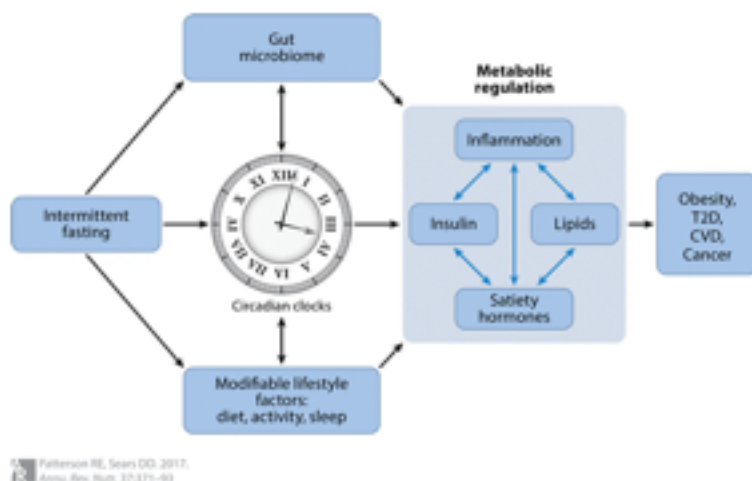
Gut microbiome

Metabolic regulation

Inflammation

Intermittent fasting

XII I II III IV V VI VII VIII IX X XI

Insulin

Lipids

Obesity, T2D, CVD, Cancer

Circadian clocks

Satiety hormones

Modifiable lifestyle factors: diet, activity, sleep

Patterson RE, Sears DD. 2017.
Annu. Rev. Nutr. 37:371–93